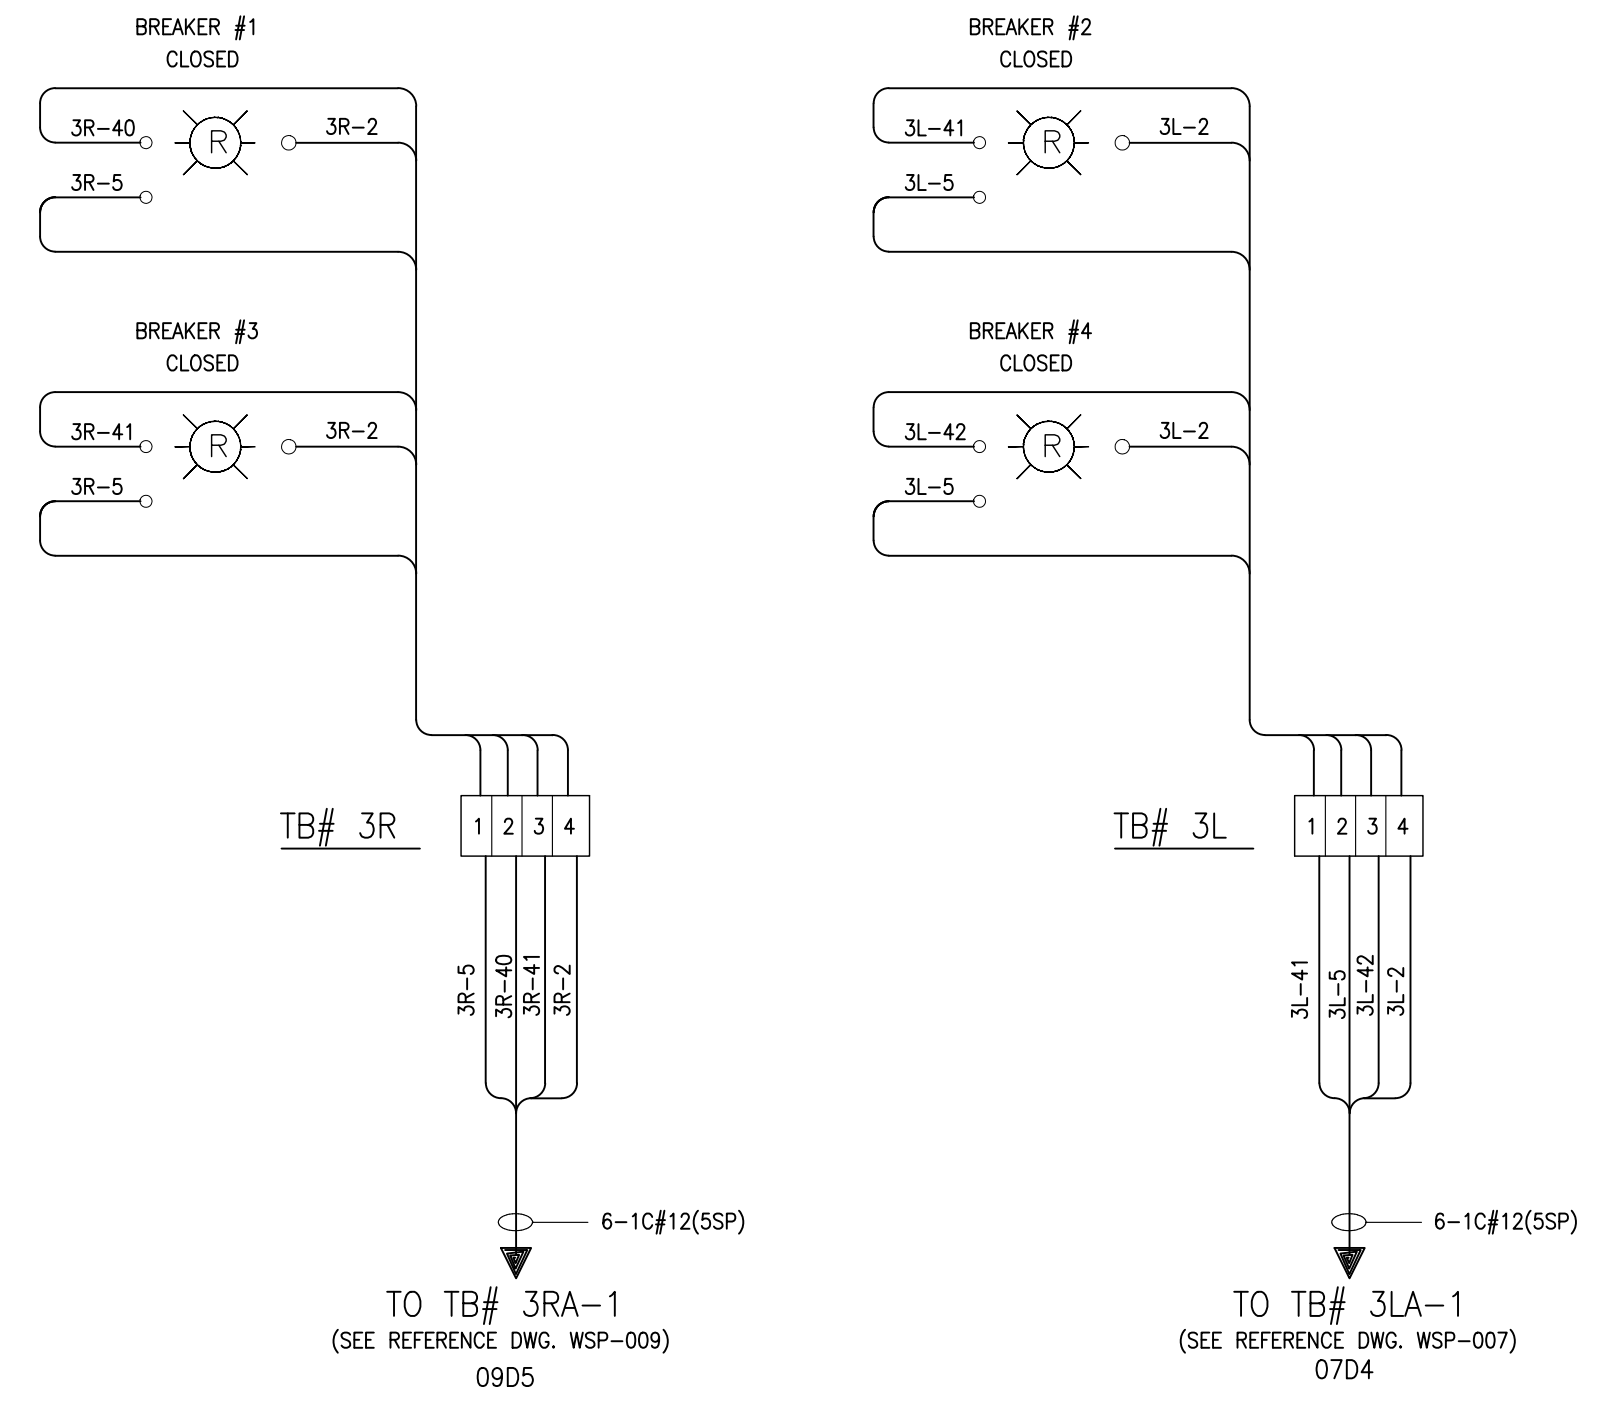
BREAKER #1
CLOSED

3R–40
R
3R–2
3R–5

BREAKER #3
CLOSED

3R–41
R
3R–2
3R–5

TB# 3R

| 1 | 2 | 3 | 4 |
|---|---|---|---|

3R–5
3R–40
3R–41
3R–2

6–1C#12(5SP)

TO TB# 3RA–1
(SEE REFERENCE DWG. WSP–009)
09D5

BREAKER #2
CLOSED

3L–41
R
3L–2
3L–5

BREAKER #4
CLOSED

3L–42
R
3L–2
3L–5

TB# 3L

| 1 | 2 | 3 | 4 |
|---|---|---|---|

3L–41
3L–5
3L–42
3L–2

6–1C#12(5SP)

TO TB# 3LA–1
(SEE REFERENCE DWG. WSP–007)
07D4